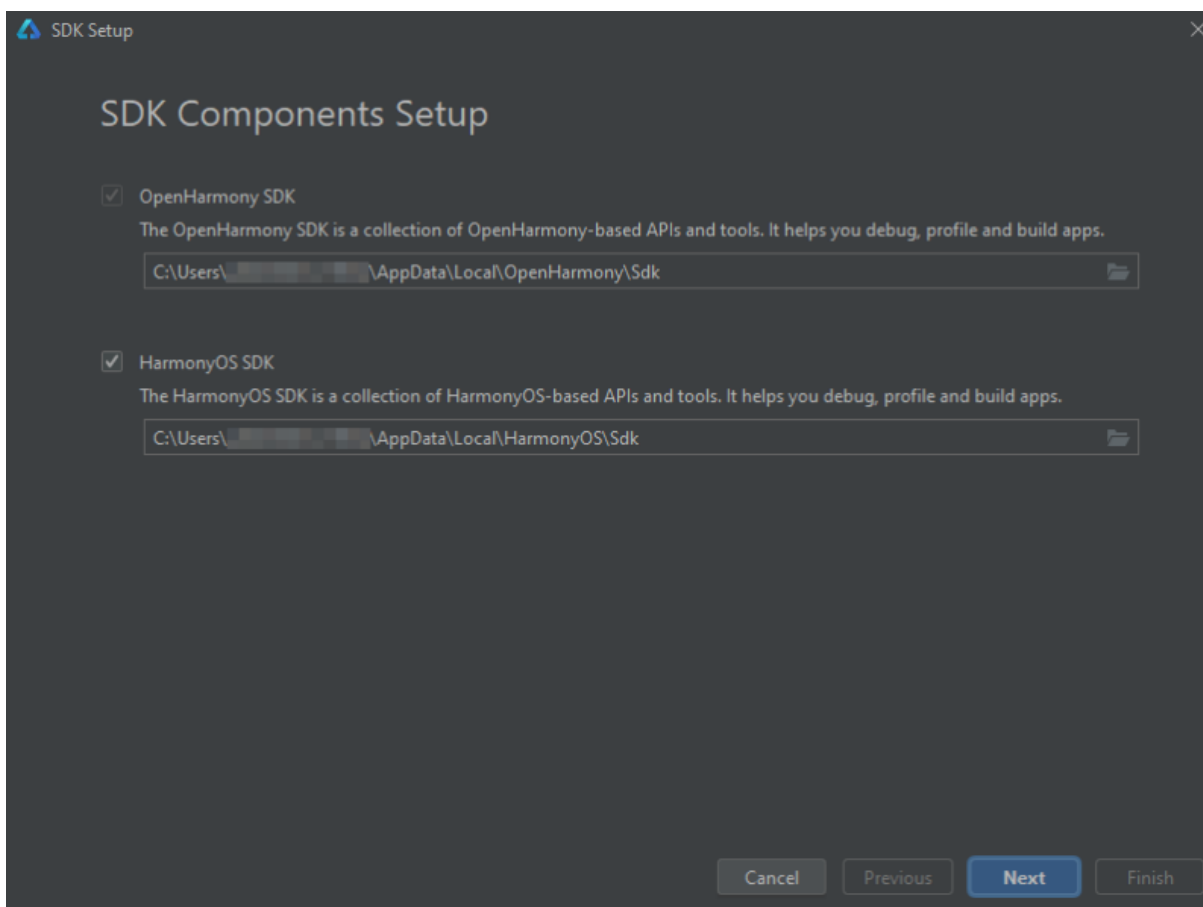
SDK Setup

SDK Components Setup

OpenHarmony SDK

The OpenHarmony SDK is a collection of OpenHarmony-based APIs and tools. It helps you debug, profile and build apps.

C:\Users\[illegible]\AppData\Local\OpenHarmony\Sdk

HarmonyOS SDK

The HarmonyOS SDK is a collection of HarmonyOS-based APIs and tools. It helps you debug, profile and build apps.

C:\Users\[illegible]\AppData\Local\HarmonyOS\Sdk

Cancel
Previous
Next
Finish